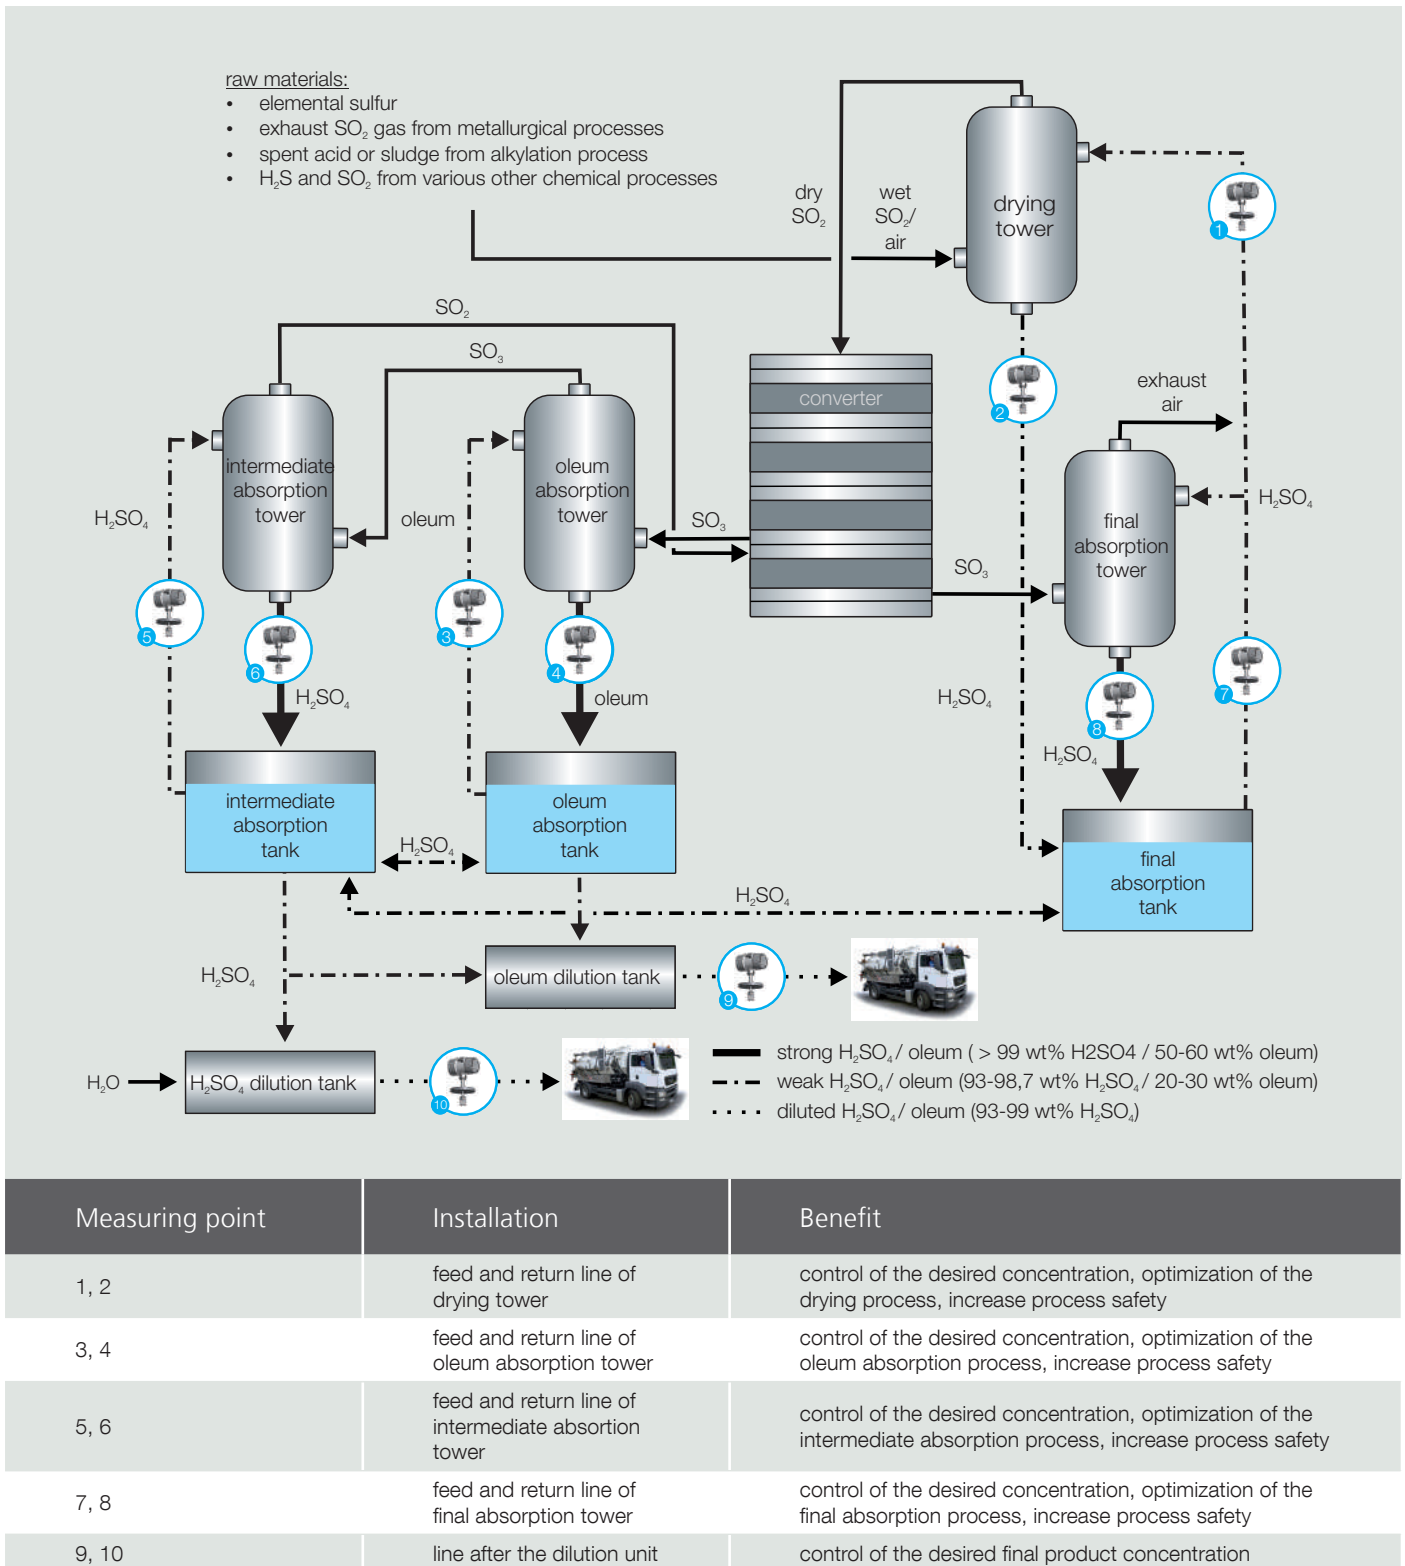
raw materials:
• elemental sulfur
• exhaust $SO_2$ gas from metallurgical processes
• spent acid or sludge from alkylation process
• $H_2S$ and $SO_2$ from various other chemical processes

dry $SO_2$

wet $SO_2$/ air

drying tower

1

2

converter

exhaust air

$SO_2$

$SO_3$

intermediate absorption tower

oleum

oleum absorption tower

$SO_3$

$SO_3$

final absorption tower

$H_2SO_4$

$H_2SO_4$

5

6

3

4

$H_2SO_4$

oleum

$H_2SO_4$

7

8

$H_2SO_4$

intermediate absorption tank

$H_2SO_4$

oleum absorption tank

final absorption tank

$H_2SO_4$

$H_2SO_4$

oleum dilution tank

9

$H_2O$

$H_2SO_4$ dilution tank

10

strong $H_2SO_4$ / oleum ( > 99 wt% H2SO4 / 50-60 wt% oleum)
weak $H_2SO_4$ / oleum (93-98,7 wt% $H_2SO_4$ / 20-30 wt% oleum)
diluted $H_2SO_4$ / oleum (93-99 wt% $H_2SO_4$)

| Measuring point | Installation | Benefit |
|---|---|---|
| 1, 2 | feed and return line of drying tower | control of the desired concentration, optimization of the drying process, increase process safety |
| 3, 4 | feed and return line of oleum absorption tower | control of the desired concentration, optimization of the oleum absorption process, increase process safety |
| 5, 6 | feed and return line of intermediate absortion tower | control of the desired concentration, optimization of the intermediate absorption process, increase process safety |
| 7, 8 | feed and return line of final absorption tower | control of the desired concentration, optimization of the final absorption process, increase process safety |
| 9, 10 | line after the dilution unit | control of the desired final product concentration |